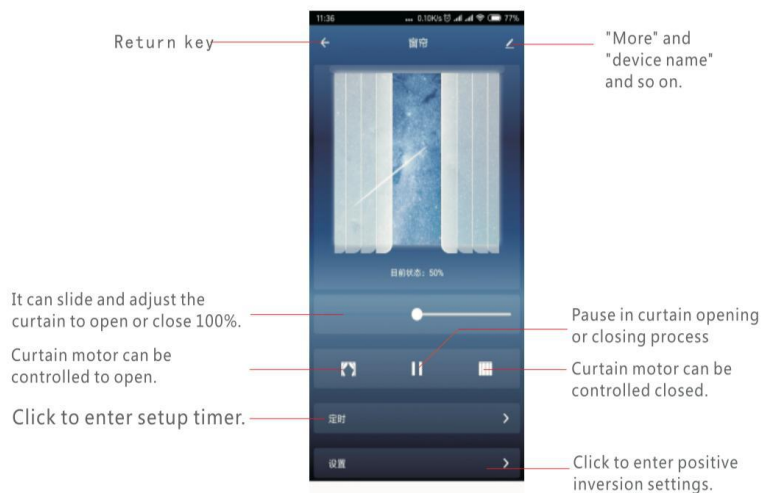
11:36 ... 0.10K/s 77%

Return key

窗帘

"More" and "device name" and so on.

目前状态：50%

It can slide and adjust the curtain to open or close 100%.

Pause in curtain opening or closing process

Curtain motor can be controlled to open.

Curtain motor can be controlled closed.

Click to enter setup timer.

定时

设置

Click to enter positive inversion settings.